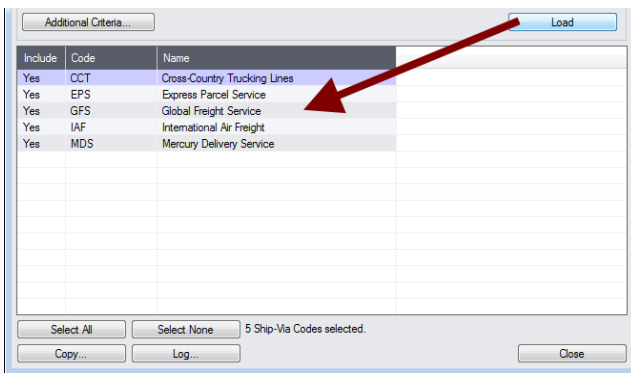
Additional Criteria...

Load

| Include | Code | Name |
|---|---|---|
| Yes | CCT | Cross-Country Trucking Lines |
| Yes | EPS | Express Parcel Service |
| Yes | GFS | Global Freight Service |
| Yes | IAF | International Air Freight |
| Yes | MDS | Mercury Delivery Service |

Select All

Select None

5 Ship-Via Codes selected.

Copy...

Log...

Close